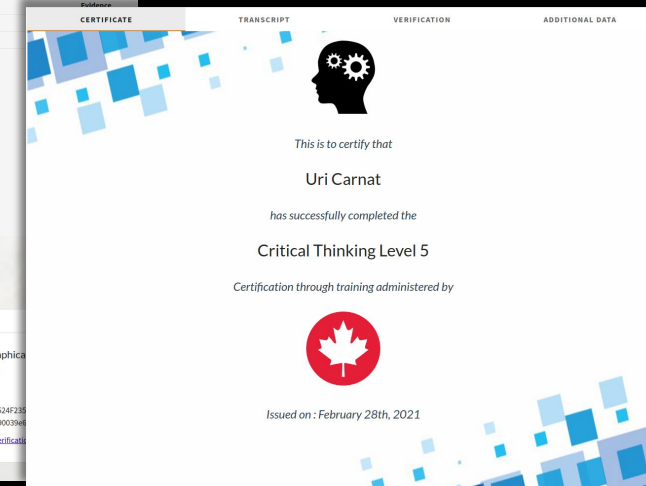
Evidence

CERTIFICATE TRANSCRIPT VERIFICATION ADDITIONAL DATA

This is to certify that

Uri Carnat

has successfully completed the

Critical Thinking Level 5

Certification through training administered by

Issued on : February 28th, 2021

phica

524F235
00039e

erificati